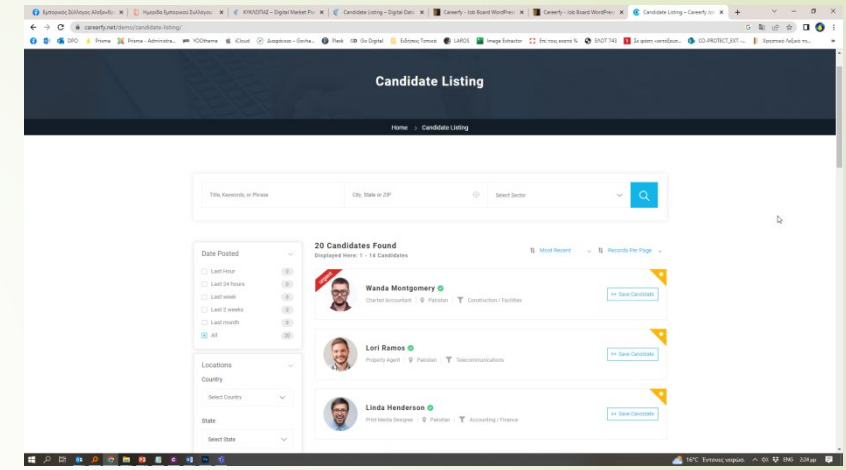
Εμπορικός Σύλλογος Αλεξανδρ... | Ηγουμίτσα Εμπορικού Συλλόγου... | ΚΥΚΛΩΠΑΣ – Digital Market Pl... | Candidate Listing – Digital Dat... | Careerfy – Job Board WordPress... | Careerfy – Job Board WordPress... | Candidate Listing – Careerfy Jo...

careerfy.net/demo/candidate-listing/

DPO | Prisma | Prisma - Administra... | YOOtheme | iCloud | Διορθώσεις – Google... | Plesk | Go Digital | Εύδοξος Τύπωση | LAROS | Image Extractor | Επί τους ακατά % | ΕΛΟΤ 743 | Σε φάση «αποδέσμ... | CO-PROTECT_EXT ... | Χρηστικά λεξικό τη...

Candidate Listing

Home > Candidate Listing

Title, Keywords, or Phrase | City, State or ZIP | Select Sector

Date Posted

Last Hour 0
Last 24 hours 0
Last week 0
Last 2 weeks 0
Last month 0
All 20

Locations

Country

Select Country

State

Select State

20 Candidates Found

Displayed Here: 1 - 14 Candidates

Most Recent | Records Per Page

Wanda Montgomery
Charted Accountant | Pakistan | Construction / Facilities
Save Candidate

Lori Ramos
Property Agent | Pakistan | Telecommunications
Save Candidate

Linda Henderson
Print Media Designer | Pakistan | Accounting / Finance
Save Candidate

16°C Εντοπίος νεφών | ENG | 2:24 μμ